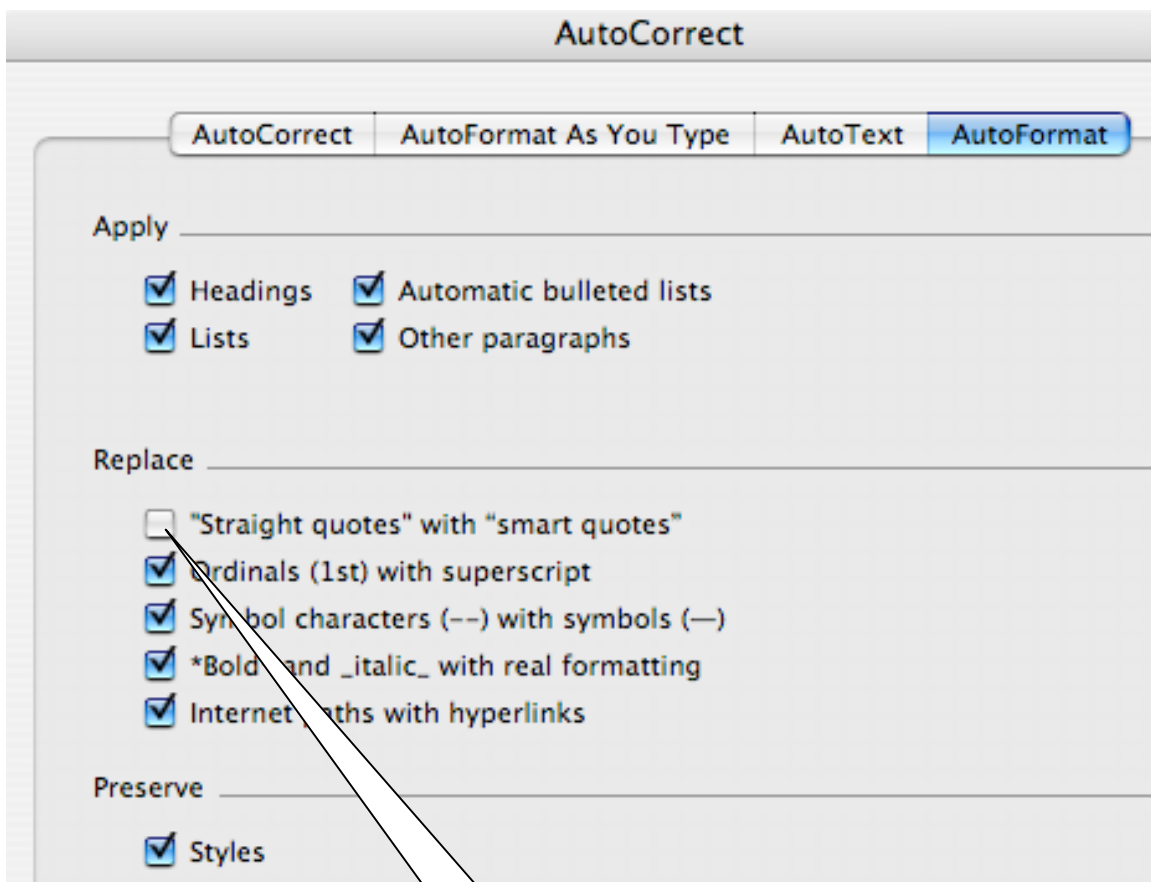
AutoCorrect

AutoCorrect | AutoFormat As You Type | AutoText | AutoFormat

Apply

Headings
Automatic bulleted lists
Lists
Other paragraphs

Replace

"Straight quotes" with “smart quotes”
Ordinals (1st) with superscript
Symbol characters (--) with symbols (—)
*Bold* and _italic_ with real formatting
Internet paths with hyperlinks

Preserve

Styles